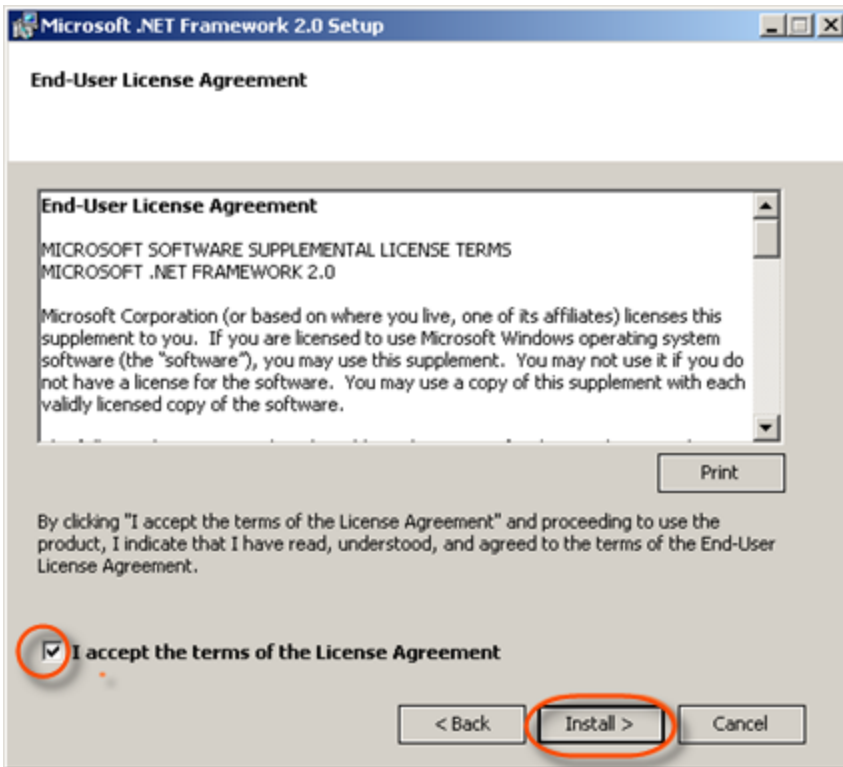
Microsoft .NET Framework 2.0 Setup

End-User License Agreement

End-User License Agreement

MICROSOFT SOFTWARE SUPPLEMENTAL LICENSE TERMS
MICROSOFT .NET FRAMEWORK 2.0

Microsoft Corporation (or based on where you live, one of its affiliates) licenses this supplement to you. If you are licensed to use Microsoft Windows operating system software (the "software"), you may use this supplement. You may not use it if you do not have a license for the software. You may use a copy of this supplement with each validly licensed copy of the software.

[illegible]

Print

By clicking "I accept the terms of the License Agreement" and proceeding to use the product, I indicate that I have read, understood, and agreed to the terms of the End-User License Agreement.

I accept the terms of the License Agreement

< Back

Install >

Cancel